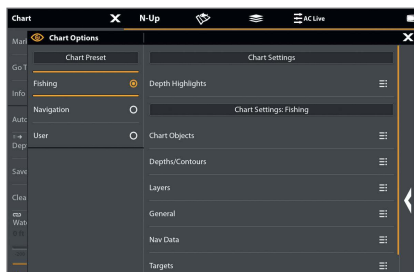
Chart
N-Up
AC Live
Mar
Go T
Info
Auto
Dep
Save
Clea
Wate
Chart Options
Chart Preset
Fishing
Navigation
User
Chart Settings
Depth Highlights
Chart Settings: Fishing
Chart Objects
Depths/Contours
Layers
General
Nav Data
Targets